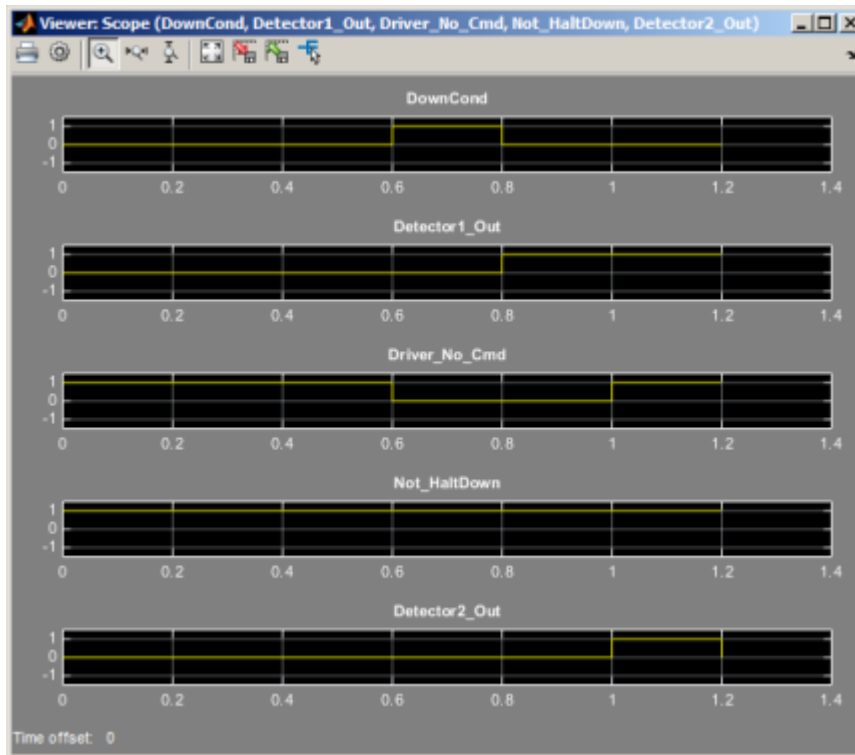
Viewer: Scope (DownCond, Detector1_Out, Driver_No_Cmd, Not_HaltDown, Detector2_Out)

DownCond
1
0
-1
0 0.2 0.4 0.6 0.8 1 1.2 1.4

Detector1_Out
1
0
-1
0 0.2 0.4 0.6 0.8 1 1.2 1.4

Driver_No_Cmd
1
0
-1
0 0.2 0.4 0.6 0.8 1 1.2 1.4

Not_HaltDown
1
0
-1
0 0.2 0.4 0.6 0.8 1 1.2 1.4

Detector2_Out
1
0
-1
0 0.2 0.4 0.6 0.8 1 1.2 1.4

Time offset: 0